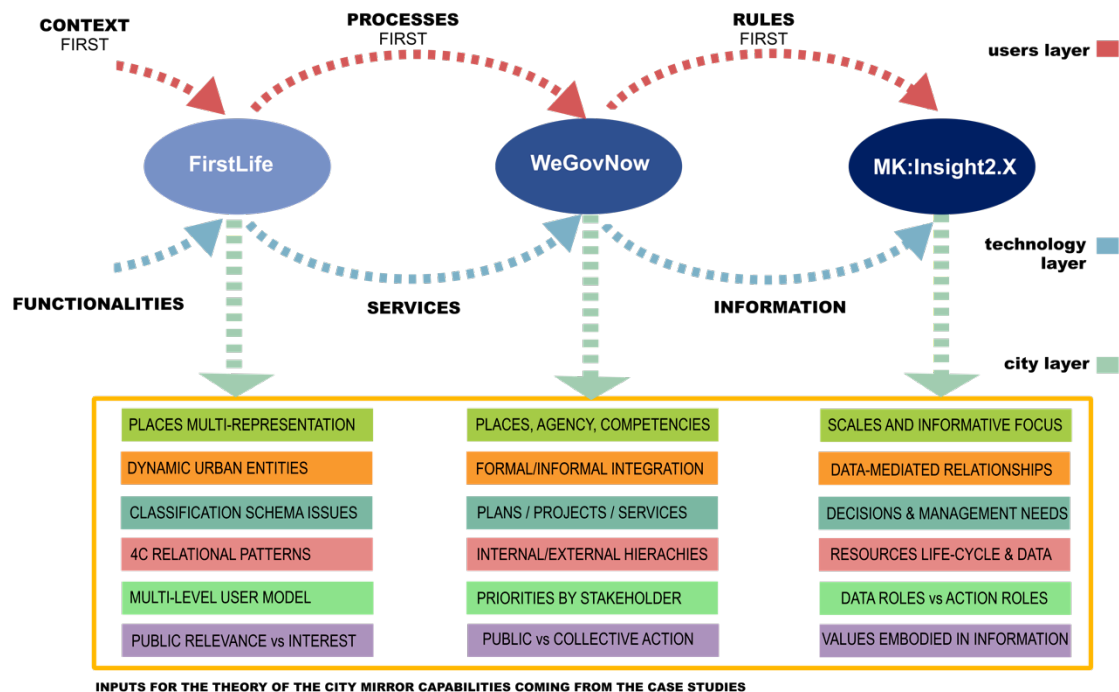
CONTEXT
FIRST

PROCESSES
FIRST

RULES
FIRST

users layer

FirstLife

WeGovNow

MK:Insight2.X

technology layer

FUNCTIONALITIES

SERVICES

INFORMATION

city layer

PLACES MULTI-REPRESENTATION
DYNAMIC URBAN ENTITIES
CLASSIFICATION SCHEMA ISSUES
4C RELATIONAL PATTERNS
MULTI-LEVEL USER MODEL
PUBLIC RELEVANCE vs INTEREST

PLACES, AGENCY, COMPETENCIES
FORMAL/INFORMAL INTEGRATION
PLANS / PROJECTS / SERVICES
INTERNAL/EXTERNAL HIERACHIES
PRIORITIES BY STAKEHOLDER
PUBLIC vs COLLECTIVE ACTION

SCALES AND INFORMATIVE FOCUS
DATA-MEDIATED RELATIONSHIPS
DECISIONS & MANAGEMENT NEEDS
RESOURCES LIFE-CYCLE & DATA
DATA ROLES vs ACTION ROLES
VALUES EMBODIED IN INFORMATION

INPUTS FOR THE THEORY OF THE CITY MIRROR CAPABILITIES COMING FROM THE CASE STUDIES